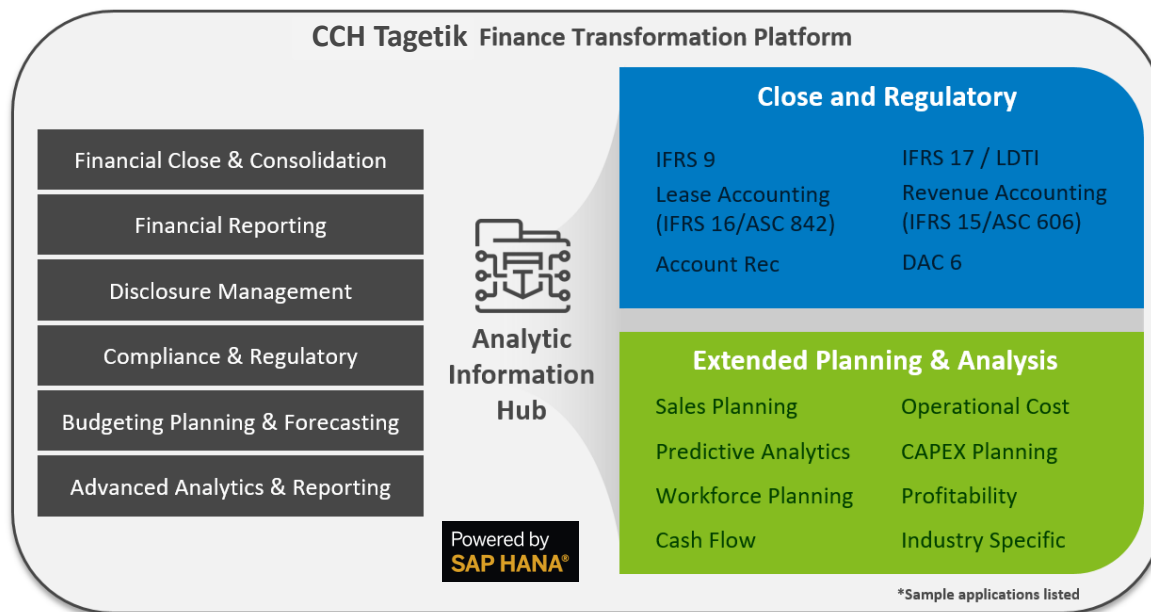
CCH Tagetik Finance Transformation Platform

Financial Close & Consolidation

Financial Reporting

Disclosure Management

Compliance & Regulatory

Budgeting Planning & Forecasting

Advanced Analytics & Reporting

Analytic Information Hub

Powered by SAP HANA®

Close and Regulatory

IFRS 9

Lease Accounting (IFRS 16/ASC 842)

Account Rec

IFRS 17 / LDTI

Revenue Accounting (IFRS 15/ASC 606)

DAC 6

Extended Planning & Analysis

Sales Planning

Predictive Analytics

Workforce Planning

Cash Flow

Operational Cost

CAPEX Planning

Profitability

Industry Specific

*Sample applications listed